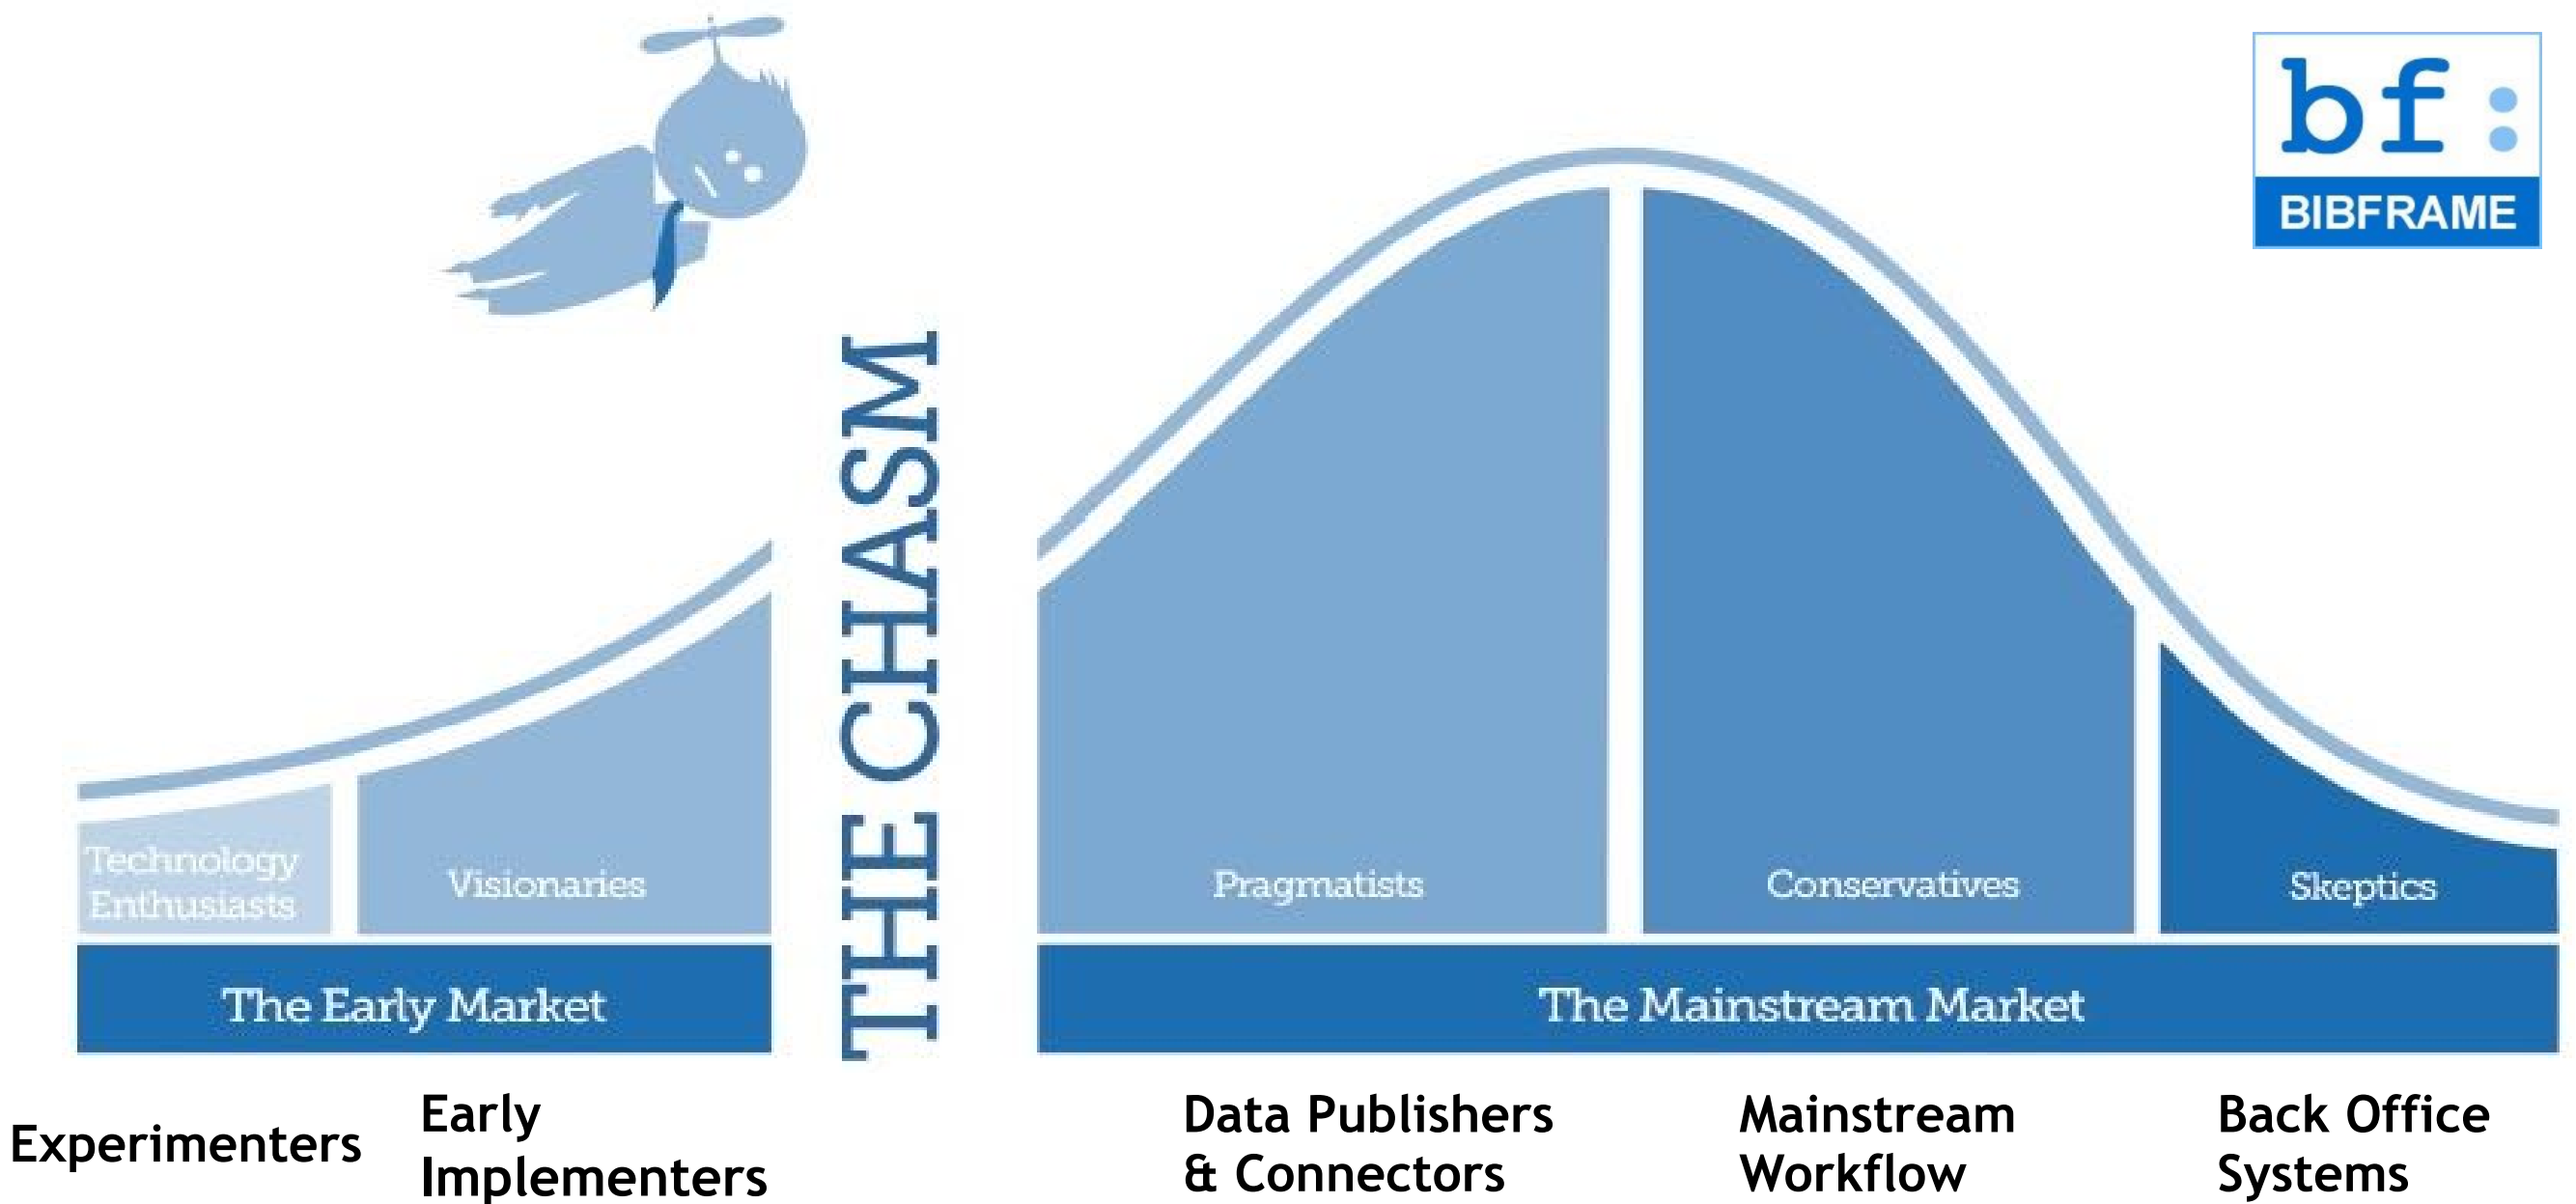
bf:
BIBFRAME

THE CHASM

Technology Enthusiasts

Visionaries

The Early Market

Pragmatists

Conservatives

Skeptics

The Mainstream Market

Experimenters

Early Implementers

Data Publishers & Connectors

Mainstream Workflow

Back Office Systems